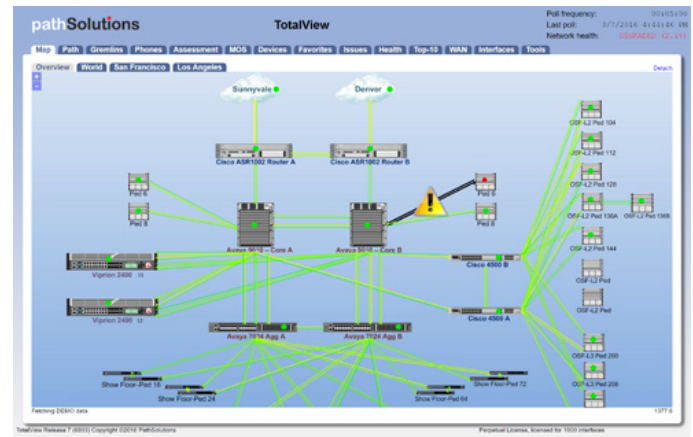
pathSolutions

TotalView

Poll frequency: 00:05:00
Last poll: 3/7/2016 4:44:46 PM
Network health: DEGRADED (2.1%)

Map | Path | Gremlins | Phones | Assessment | MOS | Devices | Favorites | Issues | Health | Top-10 | WAN | Interfaces | Tools

Overview | World | San Francisco | Los Angeles

Detach

Sunnyvale

Denver

Cisco ASR1002 Router A

Cisco ASR1002 Router B

Ped 6

Ped 5

Ped 8

Ped 9

Avaya 9010 – Core A

Avaya 9010 – Core B

Viprion 2400

Viprion 2400

Cisco 4500 B

Cisco 4500 A

Avaya 7024 Agg A

Avaya 7024 Agg B

OSF-L2 Ped 104

OSF-L2 Ped 112

OSF-L2 Ped 128

OSF-L2 Ped 136A

OSF-L2 Ped 136B

OSF-L2 Ped 144

OSF-L2 Ped

OSF-L2 Ped

OSF-L3 Ped 200

OSF-L3 Ped 208

Show Floor-Ped 16

Show Floor-Ped 24

Show Floor-Ped 64

Show Floor-Ped 72

Fetching DEMO data

1377 ft

TotalView Release 7 (6003) Copyright ©2016 PathSolutions

Perpetual License, licensed for 1000 interfaces